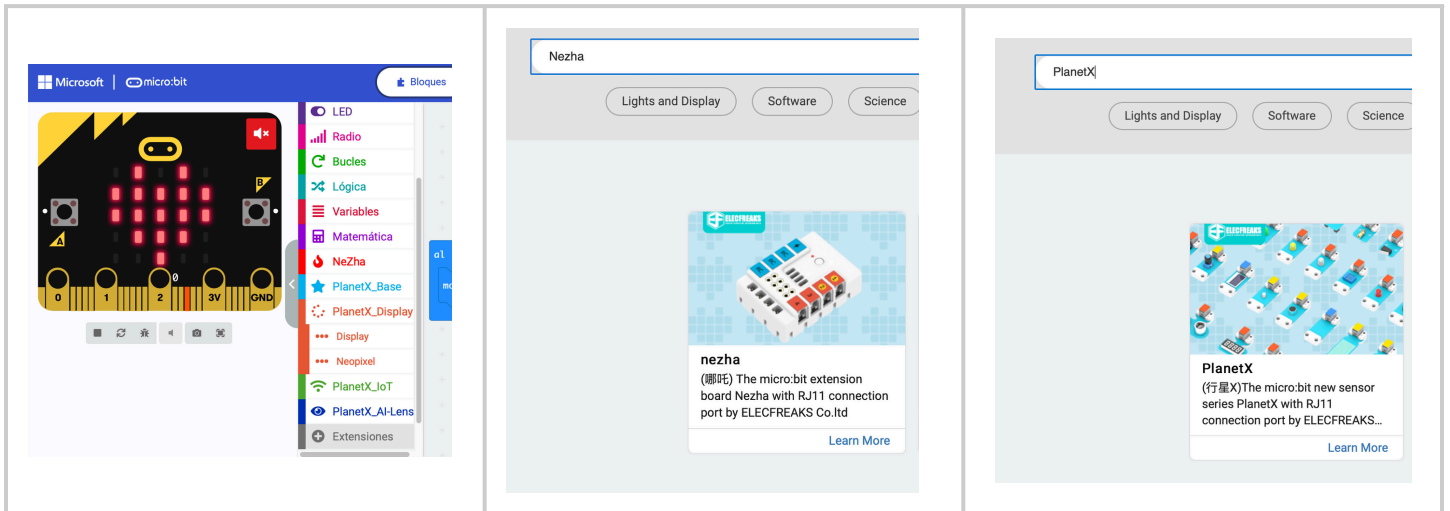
Microsoft | micro:bit
Bloques

A
B
0
0
1
2
3V
GND

LED
Radio
Bucles
Lógica
Variables
Matemática
NeZha
PlanetX_Base
PlanetX_Display
Display
Neopixel
PlanetX_IoT
PlanetX_AI-Lens
Extensiones

Nezha
Lights and Display
Software
Science

ELECFREAKS
nezha
(哪吒) The micro:bit extension board Nezha with RJ11 connection port by ELECFREAKS Co.ltd
Learn More

PlanetX
Lights and Display
Software
Science

ELECFREAKS
PlanetX
(行星X)The micro:bit new sensor series PlanetX with RJ11 connection port by ELECFREAKS...
Learn More